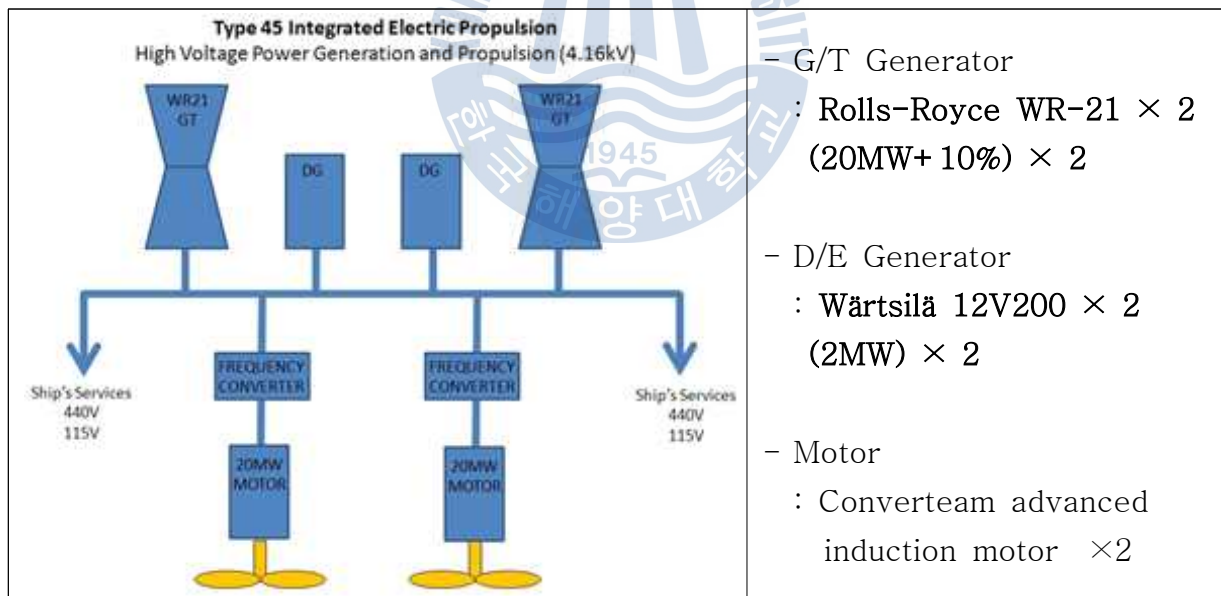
| Type 45 Integrated Electric Propulsion<br>High Voltage Power Generation and Propulsion (4.16kV)<br>WR21 GT<br>DG<br>DG<br>WR21 GT<br>Ship's Services 440V 115V<br>FREQUENCY CONVERTER<br>FREQUENCY CONVERTER<br>Ship's Services 440V 115V<br>20MW MOTOR<br>20MW MOTOR | - G/T Generator<br>: Rolls-Royce WR-21 $\times$ 2<br>(20MW+ 10%) $\times$ 2<br><br>- D/E Generator<br>: Wärtsilä 12V200 $\times$ 2<br>(2MW) $\times$ 2<br><br>- Motor<br>: Converteam advanced induction motor $\times$2 |
|---|---|